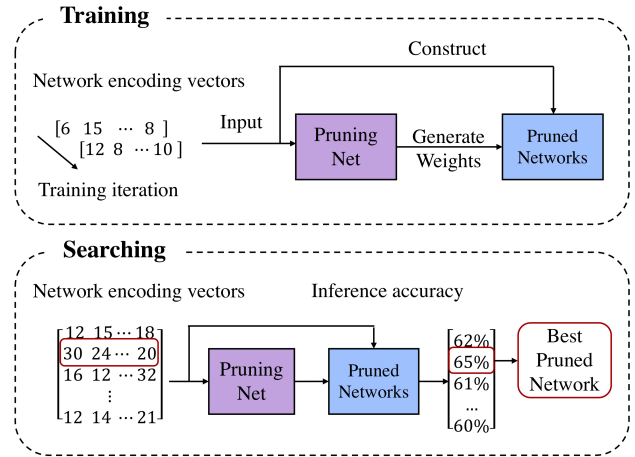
Training

Network encoding vectors

$[6 \;\; 15 \;\; \cdots \;\; 8\,]$
$[12 \;\; 8 \;\; \cdots 10\,]$

Training iteration

Construct

Input

Pruning Net

Generate Weights

Pruned Networks

Searching

Network encoding vectors

Inference accuracy

$\begin{bmatrix} 12 & 15 & \cdots & 18 \\ 30 & 24 & \cdots & 20 \\ 16 & 12 & \cdots & 32 \\ & \vdots & & \\ 12 & 14 & \cdots & 21 \end{bmatrix}$

Pruning Net

Pruned Networks

$\begin{bmatrix} 62\% \\ 65\% \\ 61\% \\ \cdots \\ 60\% \end{bmatrix}$

Best Pruned Network